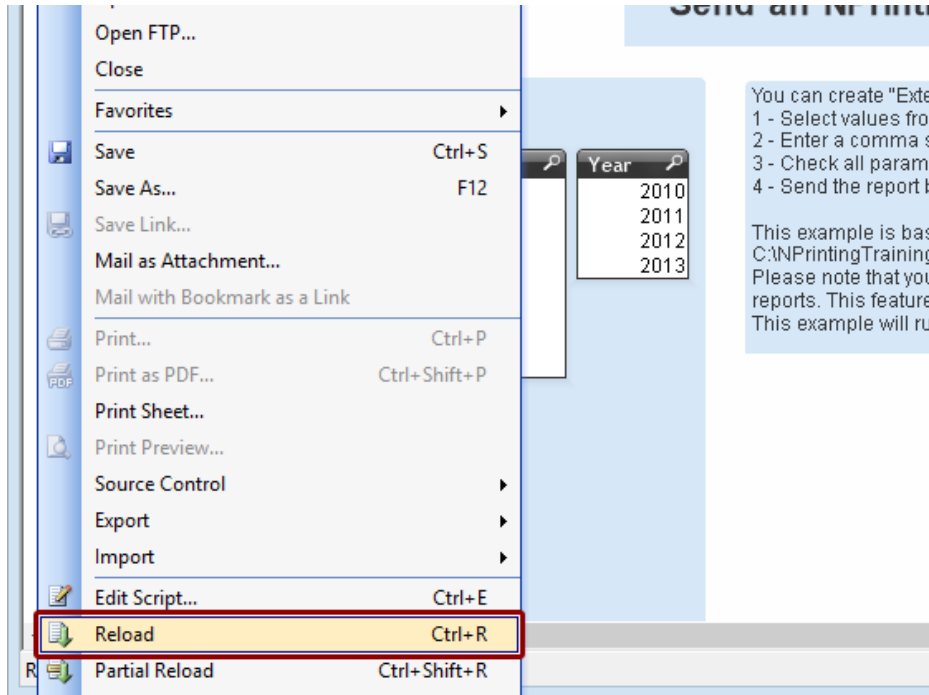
Send an NPrint

Open FTP...
Close
Favorites
Save Ctrl+S
Save As... F12
Save Link...
Mail as Attachment...
Mail with Bookmark as a Link
Print... Ctrl+P
Print as PDF... Ctrl+Shift+P
Print Sheet...
Print Preview...
Source Control
Export
Import
Edit Script... Ctrl+E
Reload Ctrl+R
Partial Reload Ctrl+Shift+R

R

Year
2010
2011
2012
2013

You can create "Exte
1 - Select values fro
2 - Enter a comma s
3 - Check all param
4 - Send the report b

This example is bas
C:\NPrintingTraining
Please note that you
reports. This feature
This example will ru